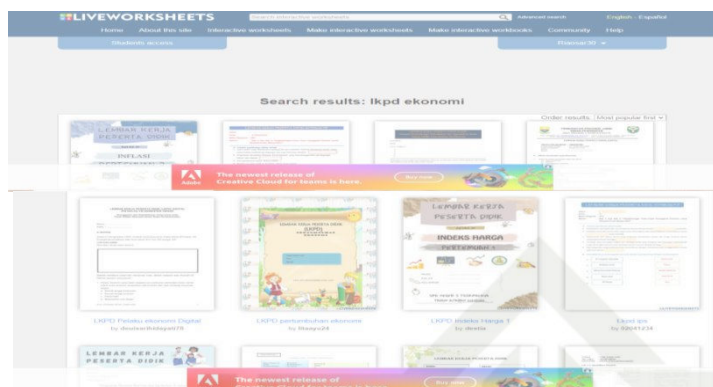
LIVEWORKSHEETS
Search interactive worksheets
Advanced search
English - Español
Home About this site Interactive worksheets Make interactive worksheets Make interactive workbooks Community Help
Students access
Rianvar30

Search results: lkpd ekonomi

Order results: Most popular first

LEMBAR KERJA PESERTA DIDIK
INFLASI

Adobe
The newest release of Creative Cloud for teams is here.
Buy now

LEMBAR KERJA PESERTA DIDIK
INDEKS HARGA
PERTEMUAN 1

LKPD Pelaku ekonomi Digital
by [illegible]
LKPD pertumbuhan ekonomi
by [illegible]
LKPD Indeks Harga 1
by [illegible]
Ekon ips
by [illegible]

LEMBAR KERJA PESERTA DIDIK

The newest release of
Buy now